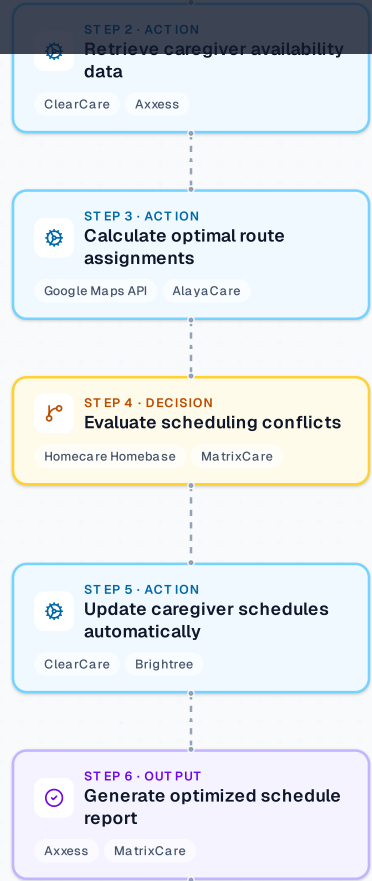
STEP 2 · ACTION
Retrieve caregiver availability data

ClearCare
Axxess

STEP 3 · ACTION
Calculate optimal route assignments

Google Maps API
AlayaCare

STEP 4 · DECISION
Evaluate scheduling conflicts

Homecare Homebase
MatrixCare

STEP 5 · ACTION
Update caregiver schedules automatically

ClearCare
Brightree

STEP 6 · OUTPUT
Generate optimized schedule report

Axxess
MatrixCare